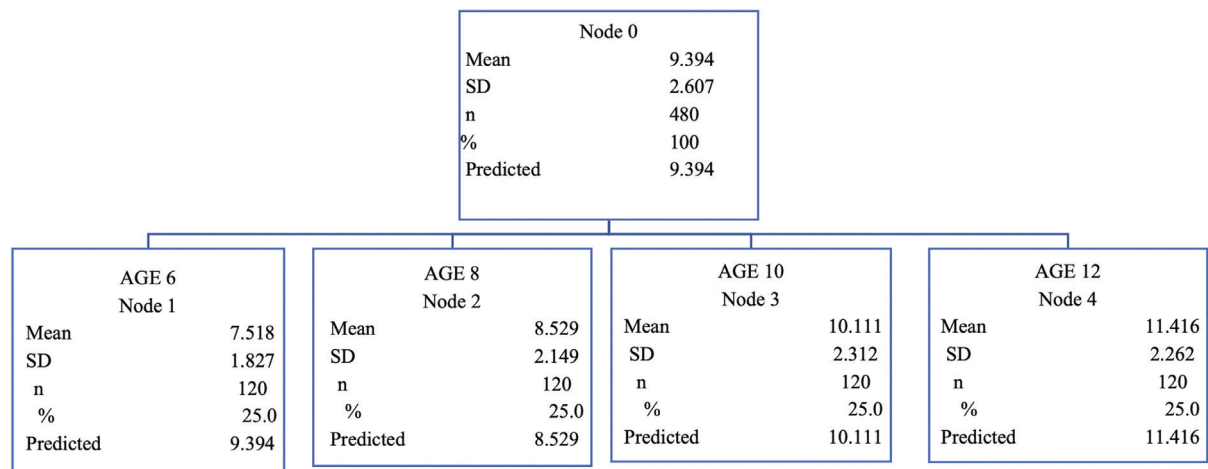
Node 0
Mean 9.394
SD 2.607
n 480
% 100
Predicted 9.394

AGE 6
Node 1
Mean 7.518
SD 1.827
n 120
% 25.0
Predicted 9.394

AGE 8
Node 2
Mean 8.529
SD 2.149
n 120
% 25.0
Predicted 8.529

AGE 10
Node 3
Mean 10.111
SD 2.312
n 120
% 25.0
Predicted 10.111

AGE 12
Node 4
Mean 11.416
SD 2.262
n 120
% 25.0
Predicted 11.416